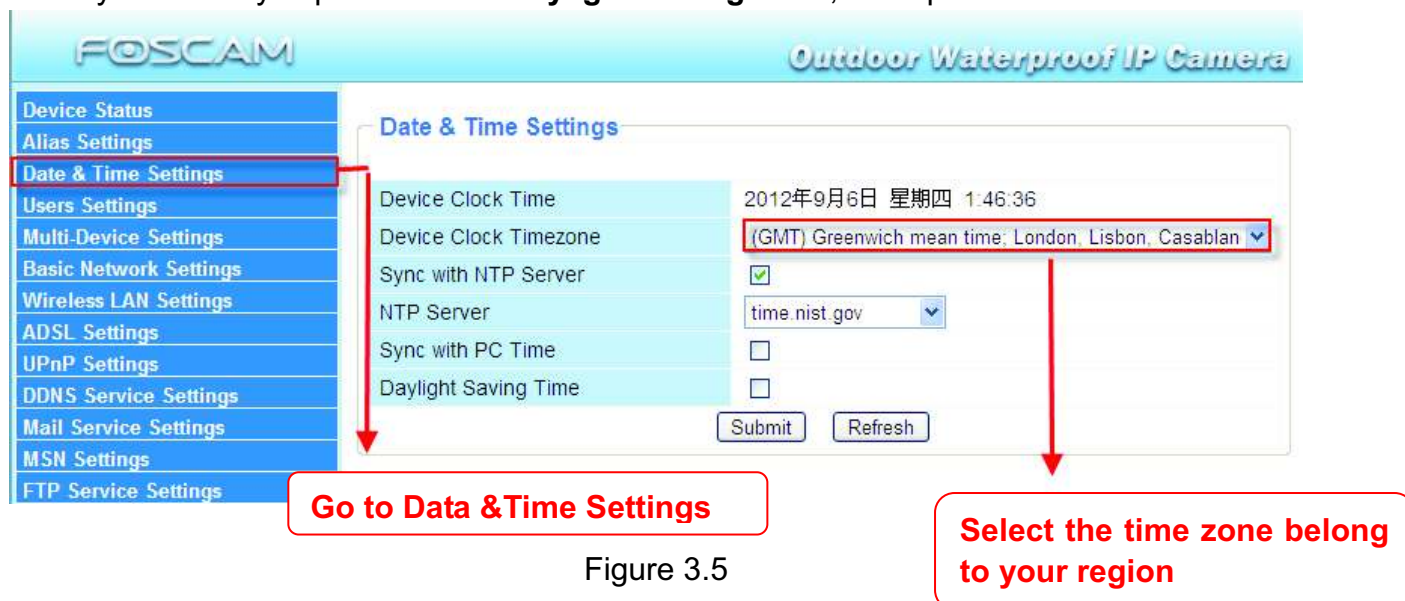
FOSCAM

Outdoor Waterproof IP Camera

Device Status
Alias Settings
Date & Time Settings
Users Settings
Multi-Device Settings
Basic Network Settings
Wireless LAN Settings
ADSL Settings
UPnP Settings
DDNS Service Settings
Mail Service Settings
MSN Settings
FTP Service Settings

Date & Time Settings

| | |
|---|---|
| Device Clock Time | 2012年9月6日 星期四 1:46:36 |
| Device Clock Timezone | (GMT) Greenwich mean time; London, Lisbon, Casablan |
| Sync with NTP Server | ☑ |
| NTP Server | time.nist.gov |
| Sync with PC Time | ☐ |
| Daylight Saving Time | ☐ |

Submit Refresh

Go to Data &Time Settings

Select the time zone belong to your region

Figure 3.5